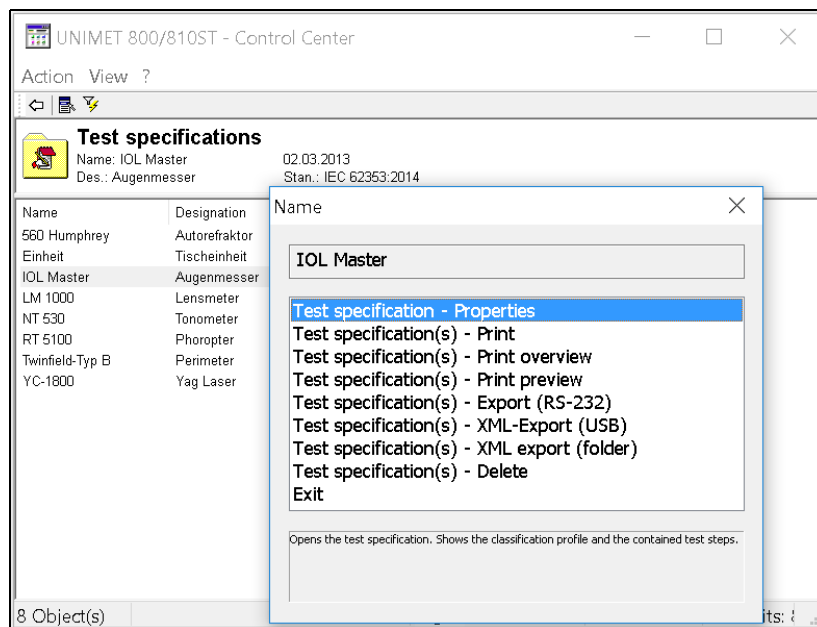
UNIMET 800/810ST - Control Center

Action View ?

Test specifications
Name: IOL Master
Des.: Augenmesser
02.03.2013
Stan.: IEC 62353:2014

| Name | Designation |
|---|---|
| 560 Humphrey | Autorefraktor |
| Einheit | Tischeinheit |
| IOL Master | Augenmesser |
| LM 1000 | Lensmeter |
| NT 530 | Tonometer |
| RT 5100 | Phoropter |
| Twinfield-Typ B | Perimeter |
| YC-1800 | Yag Laser |

Name

IOL Master

Test specification - Properties
Test specification(s) - Print
Test specification(s) - Print overview
Test specification(s) - Print preview
Test specification(s) - Export (RS-232)
Test specification(s) - XML-Export (USB)
Test specification(s) - XML export (folder)
Test specification(s) - Delete
Exit

Opens the test specification. Shows the classification profile and the contained test steps.

8 Object(s)
its: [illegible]